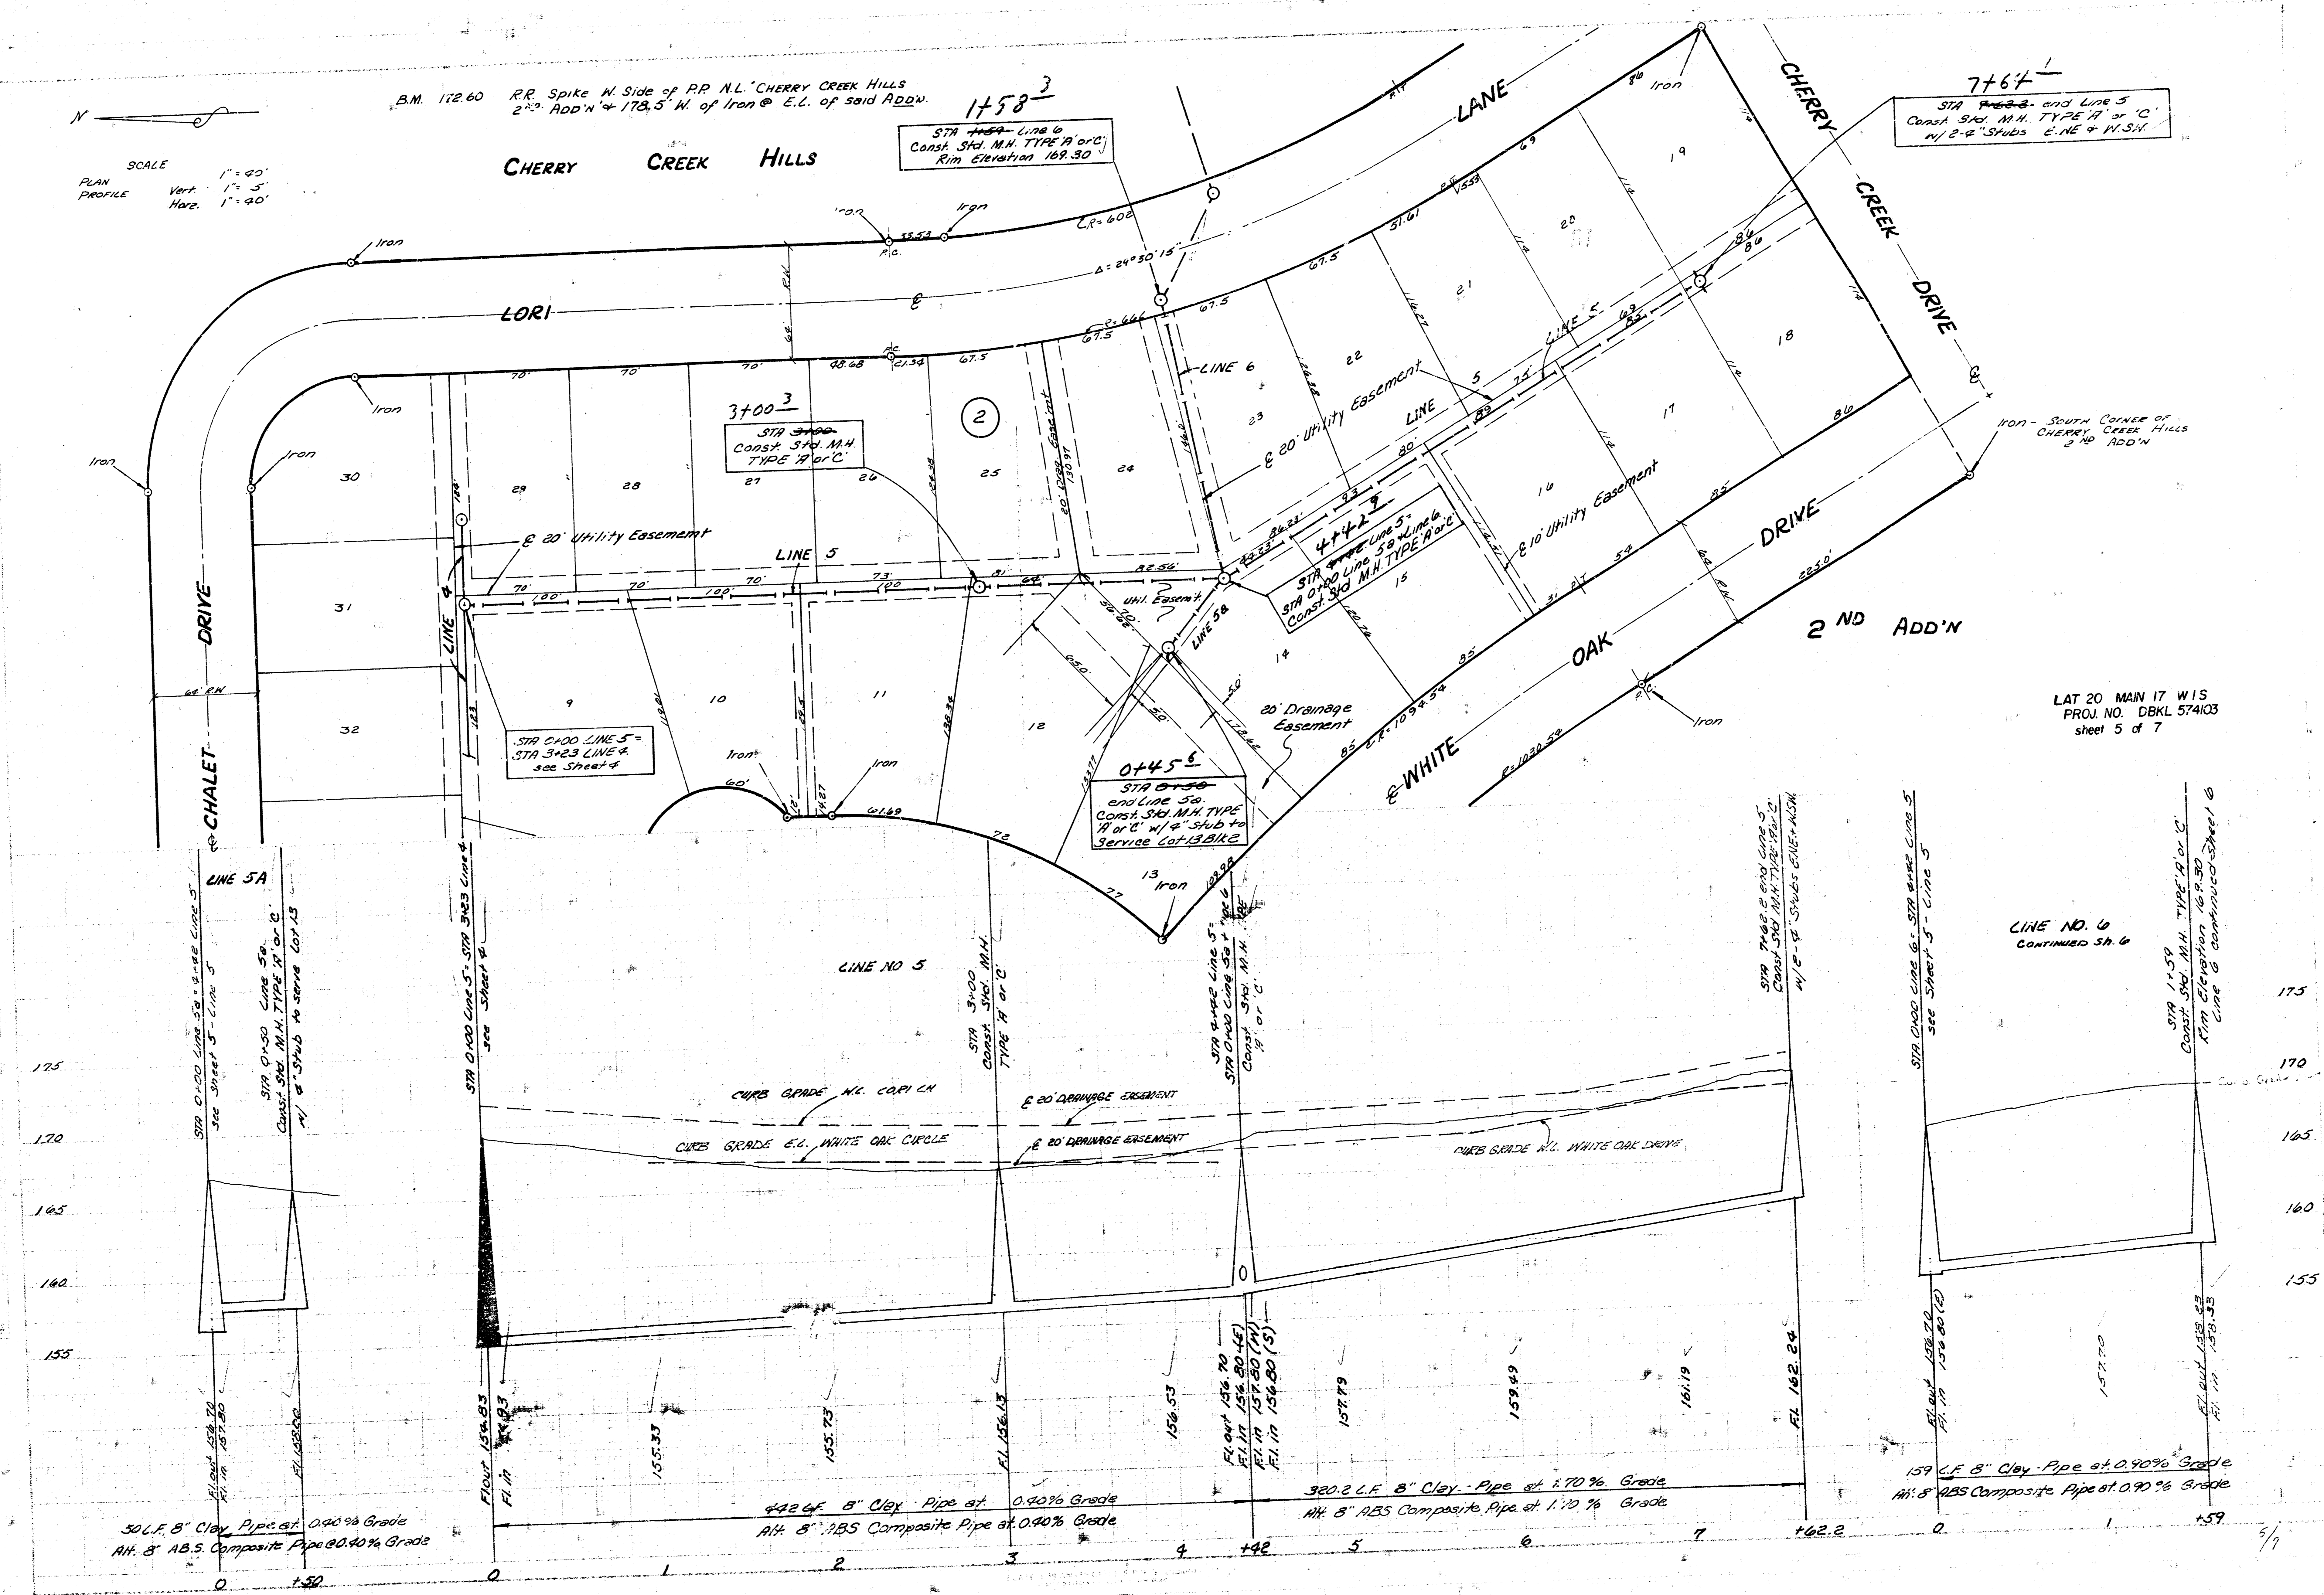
B.M. 172.60 R.R. Spike W. Side of P.P. N.L. "CHERRY CREEK HILLS 2nd ADD'N" & 178.5' W. of Iron @ E.L. of said ADD'N.

N

SCALE
PLAN 1" = 40'
PROFILE Vert. 1" = 5'
Horz. 1" = 40'

CHERRY CREEK HILLS

$1+58^3$
STA 1+59 Line 6
Const. Std. M.H. TYPE 'A' or 'C'
Rim Elevation 169.30

$7+67^1$
STA 7+62.2 and Line 5
Const. Std. M.H. TYPE 'A' or 'C'
W/ 2-4" Stubs E.NE & W.SW.

LANE
CHERRY CREEK DRIVE
LORI
Iron
Iron
Iron
Iron
Iron
Iron
P.C.
P.C.
33.53
R=608
R=666
Δ=24°30'15"
67.5
67.5
67.5
51.61
48.68
21.34
70'
70'
70'
64' R/W
86
86
114
114
114
114
114
19
20
21
22
23
24
25
26
27
28
29
30
31
32
18
17
16
15
14
13
12
11
10
9

$3+00^3$
STA 3+00
Const. Std. M.H.
TYPE 'A' or 'C'

2

LINE 6
LINE 5
LINE 5
LINE 4
LINE 5a
℄ 20' Utility Easement
℄ 20' Utility Easement
℄ 10' Utility Easement
20' Drainage Easement
Util. Easem't
20' Drainage Easement

$4+42^9$
STA 4+42 Line 5 =
STA 0+00 Line 5a & Line 6
Const. Std. M.H. TYPE 'A' or 'C'

Iron - SOUTH CORNER OF CHERRY CREEK HILLS 2ND ADD'N

DRIVE
OAK
℄ WHITE
2ND ADD'N
R=1094.54
R=1030.54
225.0'

LAT 20 MAIN 17 W1S
PROJ. NO. DBKL 574103
sheet 5 of 7

STA 0+00 LINE 5 =
STA 3+23 LINE 4
see Sheet 4

$0+45^6$
STA 0+50
end Line 5a
Const. Std. M.H. TYPE 'A' or 'C' w/ 4" Stub to Service Lot 13 Blk 2

CHALET
DRIVE
64' R/W
60'
61.69
72
77
103.98

LINE 5A
STA 0+00 Line 5a = 4+42 Line 5
see Sheet 5 - Line 5
STA 0+50 Line 5a
Const. Std. M.H. TYPE 'A' or 'C'
w/ 4" Stub to serve Lot 13

STA 0+00 Line 5 = STA 3+23 Line 4
see Sheet 4

LINE NO 5

STA 3+00
Const. Std. M.H.
TYPE 'A' or 'C'

STA 4+42 Line 5 =
STA 0+00 Line 5a & Line 6
Const. Std. M.H.
'A' or 'C'

STA 7+62.2 end Line 5
Const. Std. M.H. TYPE 'A' or 'C'
w/ 2-4" Stubs E.NE & W.SW.

STA 0+00 Line 6 = STA 4+42 Line 5
see Sheet 5 - Line 5

LINE NO. 6
CONTINUED Sh. 6

STA 1+59
Const. Std. M.H. TYPE 'A' or 'C'
Rim Elevation 169.30
Line 6 continued Sheet 6

CURB GRADE W.C. LORI LN
℄ 20' DRAINAGE EASEMENT
CURB GRADE E.L. WHITE OAK CIRCLE
℄ 20' DRAINAGE EASEMENT
CURB GRADE W.L. WHITE OAK DRIVE
Curb Grade

175
170
165
160
155

Fl. out 156.70
Fl. in 157.80
Fl. 158.00
Fl. out 154.83
Fl. in 154.83
155.33
155.73
Fl. 156.13
156.53
Fl. out 156.70
Fl. in 156.80 (E)
Fl. in 156.80 (W)
Fl. in 156.80 (S)
157.79
159.49
161.19
Fl. 162.24
Fl. out 156.70
Fl. in 156.80 (E)
157.70
Fl. out 158.23
Fl. in 158.33

50 L.F. 8" Clay Pipe at 0.40% Grade
Alt. 8" ABS Composite Pipe @ 0.40% Grade
442 L.F. 8" Clay Pipe at 0.40% Grade
Alt. 8" ABS Composite Pipe at 0.40% Grade
320.2 L.F. 8" Clay Pipe at 1.70% Grade
Alt. 8" ABS Composite Pipe at 1.70% Grade
159 L.F. 8" Clay Pipe at 0.90% Grade
Alt. 8" ABS Composite Pipe at 0.90% Grade

0 +50 0 1 2 3 4 +42 5 6 7 +62.2 0 1 +59

5/7